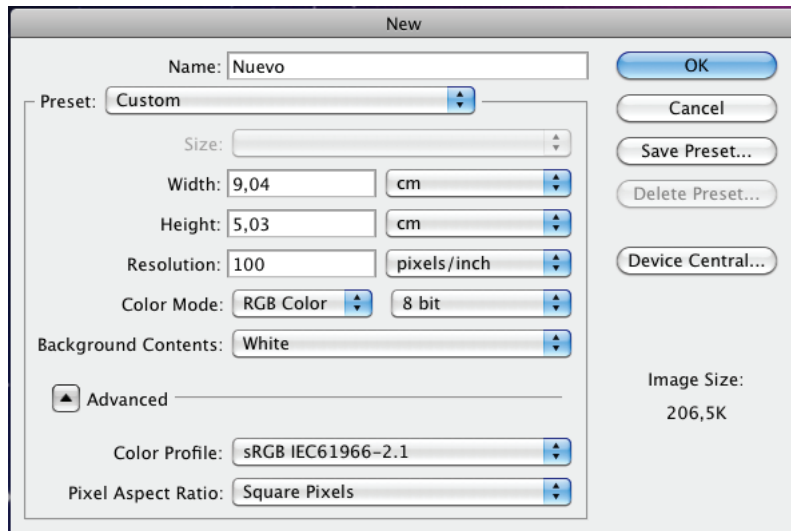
New

Name: Nuevo

Preset: Custom

Size:

Width: 9,04 cm

Height: 5,03 cm

Resolution: 100 pixels/inch

Color Mode: RGB Color 8 bit

Background Contents: White

Advanced

Color Profile: sRGB IEC61966-2.1

Pixel Aspect Ratio: Square Pixels

OK

Cancel

Save Preset...

Delete Preset...

Device Central...

Image Size:

206,5K